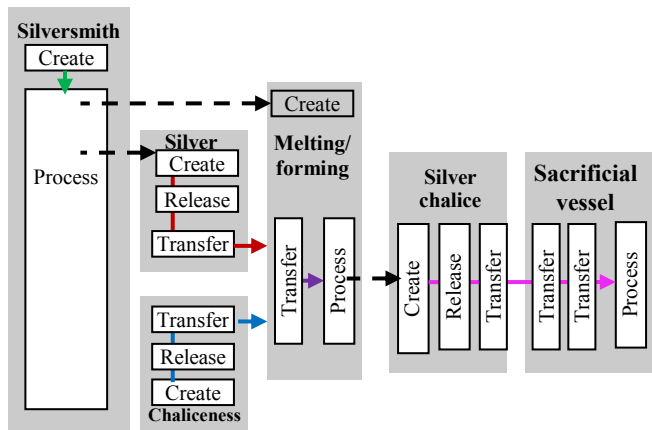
Silversmith
Create
Process

Silver
Create
Release
Transfer

Transfer
Release
Create
Chaliceness

Create
Melting/forming
Transfer
Process

Silver chalice
Create
Release
Transfer

Sacrificial vessel
Transfer
Transfer
Process